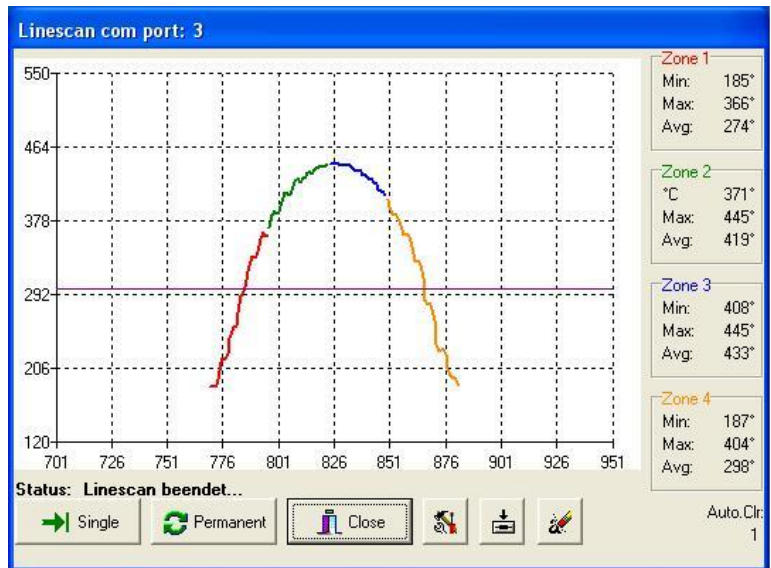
Linescan com port: 3

550
464
378
292
206
120
701 726 751 776 801 826 851 876 901 926 951

Zone 1
Min: 185°
Max: 366°
Avg: 274°

Zone 2
°C 371°
Max: 445°
Avg: 419°

Zone 3
Min: 408°
Max: 445°
Avg: 433°

Zone 4
Min: 187°
Max: 404°
Avg: 298°

Status: Linescan beendet...

Single
Permanent
Close

Auto.Clr:
1